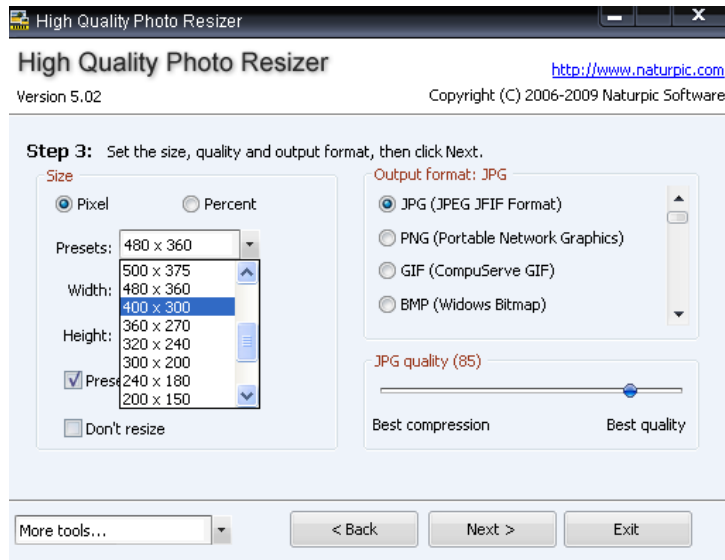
High Quality Photo Resizer

High Quality Photo Resizer

http://www.naturpic.com

Version 5.02

Copyright (C) 2006-2009 Naturpic Software

Step 3: Set the size, quality and output format, then click Next.

Size

Pixel

Percent

Presets: 480 x 360

500 x 375
480 x 360
400 x 300
360 x 270
320 x 240
300 x 200
240 x 180
200 x 150

Width:

Height:

Prese

Don't resize

Output format: JPG

JPG (JPEG JFIF Format)

PNG (Portable Network Graphics)

GIF (CompuServe GIF)

BMP (Widows Bitmap)

JPG quality (85)

Best compression

Best quality

More tools...

< Back

Next >

Exit